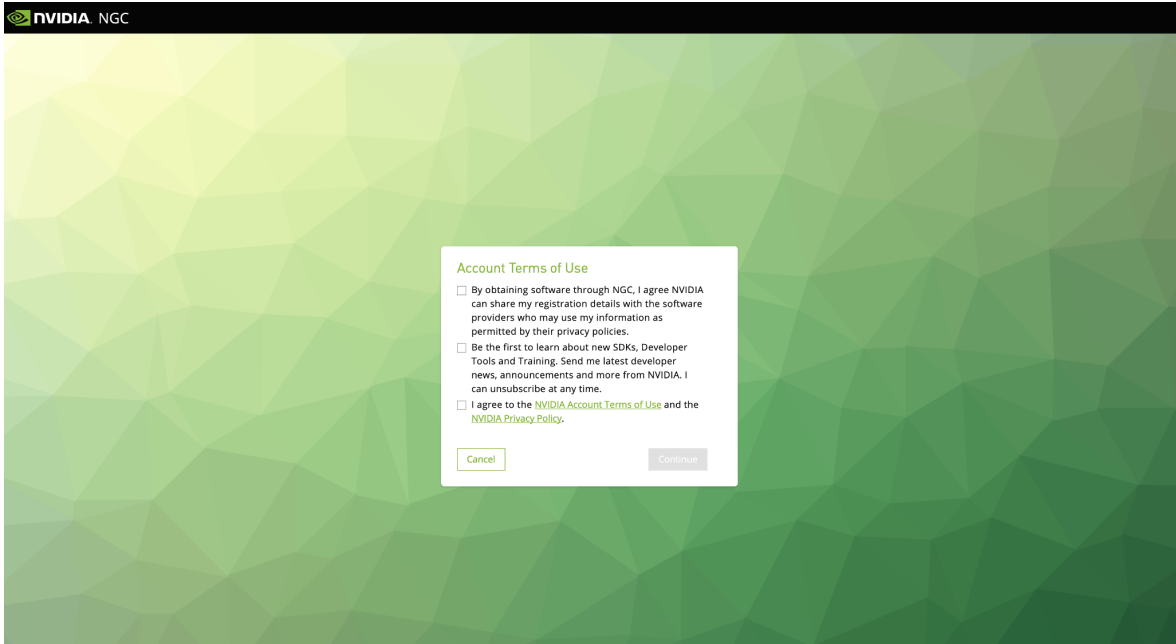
NVIDIA. NGC

Account Terms of Use

By obtaining software through NGC, I agree NVIDIA can share my registration details with the software providers who may use my information as permitted by their privacy policies.

Be the first to learn about new SDKs, Developer Tools and Training. Send me latest developer news, announcements and more from NVIDIA. I can unsubscribe at any time.

I agree to the NVIDIA Account Terms of Use and the NVIDIA Privacy Policy.

Cancel

Continue